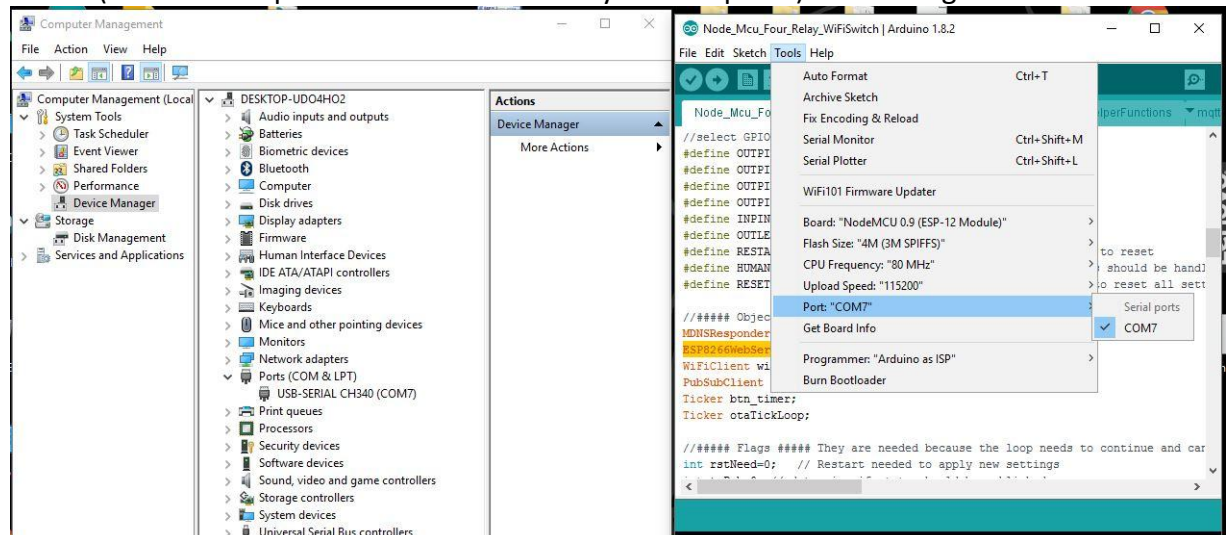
Computer Management

File Action View Help

Computer Management (Local
System Tools
Task Scheduler
Event Viewer
Shared Folders
Performance
Device Manager
Storage
Disk Management
Services and Applications

DESKTOP-UDO4HO2
Audio inputs and outputs
Batteries
Biometric devices
Bluetooth
Computer
Disk drives
Display adapters
Firmware
Human Interface Devices
IDE ATA/ATAPI controllers
Imaging devices
Keyboards
Mice and other pointing devices
Monitors
Network adapters
Ports (COM & LPT)
USB-SERIAL CH340 (COM7)
Print queues
Processors
Security devices
Software devices
Sound, video and game controllers
Storage controllers
System devices
Universal Serial Bus controllers

Actions
Device Manager
More Actions

Node_Mcu_Four_Relay_WiFiSwitch | Arduino 1.8.2

File Edit Sketch Tools Help

Node_Mcu_Fo

lperFunctions mqt

//select GPIO
#define OUTPI
#define OUTPI
#define OUTPI
#define OUTPI
#define INPIN
#define OUTLE
#define RESTA to reset
#define HUMAN should be handl
#define RESET o reset all sett

//##### Objec
MDNSResponder
ESP8266WebSer
WiFiClient wi
PubSubClient
Ticker btn_timer;
Ticker otaTickLoop;

//##### Flags ##### They are needed because the loop needs to continue and car
int rstNeed=0; // Restart needed to apply new settings

Auto Format Ctrl+T
Archive Sketch
Fix Encoding & Reload
Serial Monitor Ctrl+Shift+M
Serial Plotter Ctrl+Shift+L
WiFi101 Firmware Updater
Board: "NodeMCU 0.9 (ESP-12 Module)"
Flash Size: "4M (3M SPIFFS)"
CPU Frequency: "80 MHz"
Upload Speed: "115200"
Port: "COM7"
Get Board Info
Programmer: "Arduino as ISP"
Burn Bootloader

Serial ports
COM7